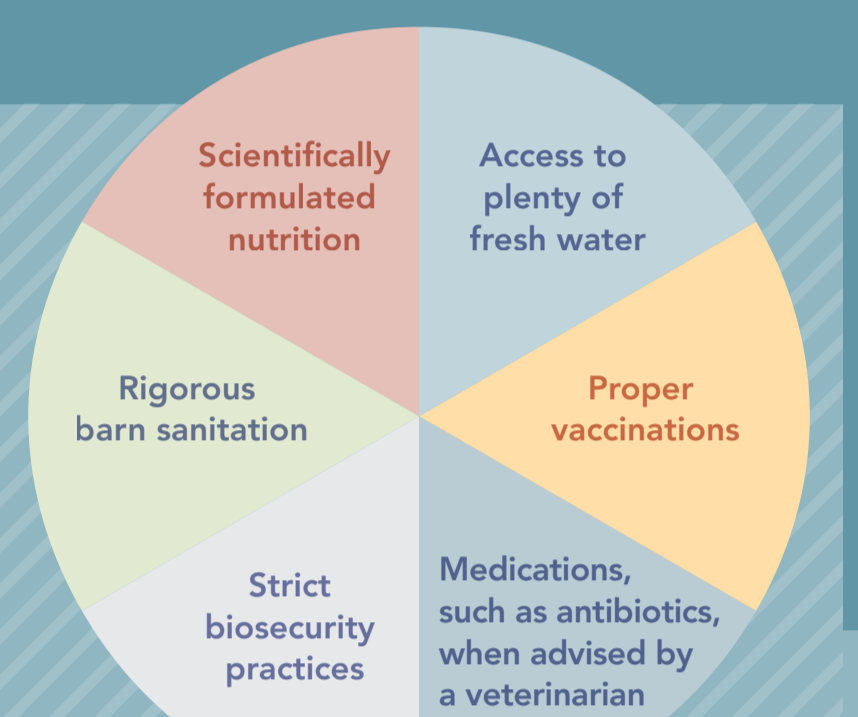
Scientifically formulated nutrition

Access to plenty of fresh water

Rigorous barn sanitation

Proper vaccinations

Strict biosecurity practices

Medications, such as antibiotics, when advised by a veterinarian